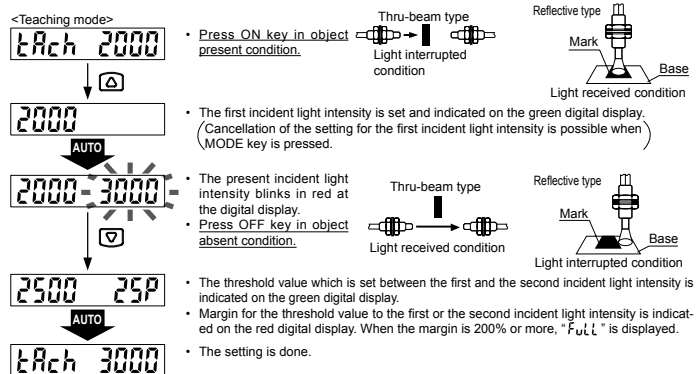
<Teaching mode>

tAch 2000

• Press ON key in object present condition.

Thru-beam type

Light interrupted condition

Reflective type

Mark

Base

Light received condition

2000

AUTO

• The first incident light intensity is set and indicated on the green digital display. (Cancellation of the setting for the first incident light intensity is possible when MODE key is pressed.)

2000 3000

• The present incident light intensity blinks in red at the digital display.

• Press OFF key in object absent condition.

Thru-beam type

Light received condition

Reflective type

Mark

Base

Light interrupted condition

2500 25P

AUTO

• The threshold value which is set between the first and the second incident light intensity is indicated on the green digital display.

• Margin for the threshold value to the first or the second incident light intensity is indicated on the red digital display. When the margin is 200% or more, "FuLL" is displayed.

tAch 3000

• The setting is done.